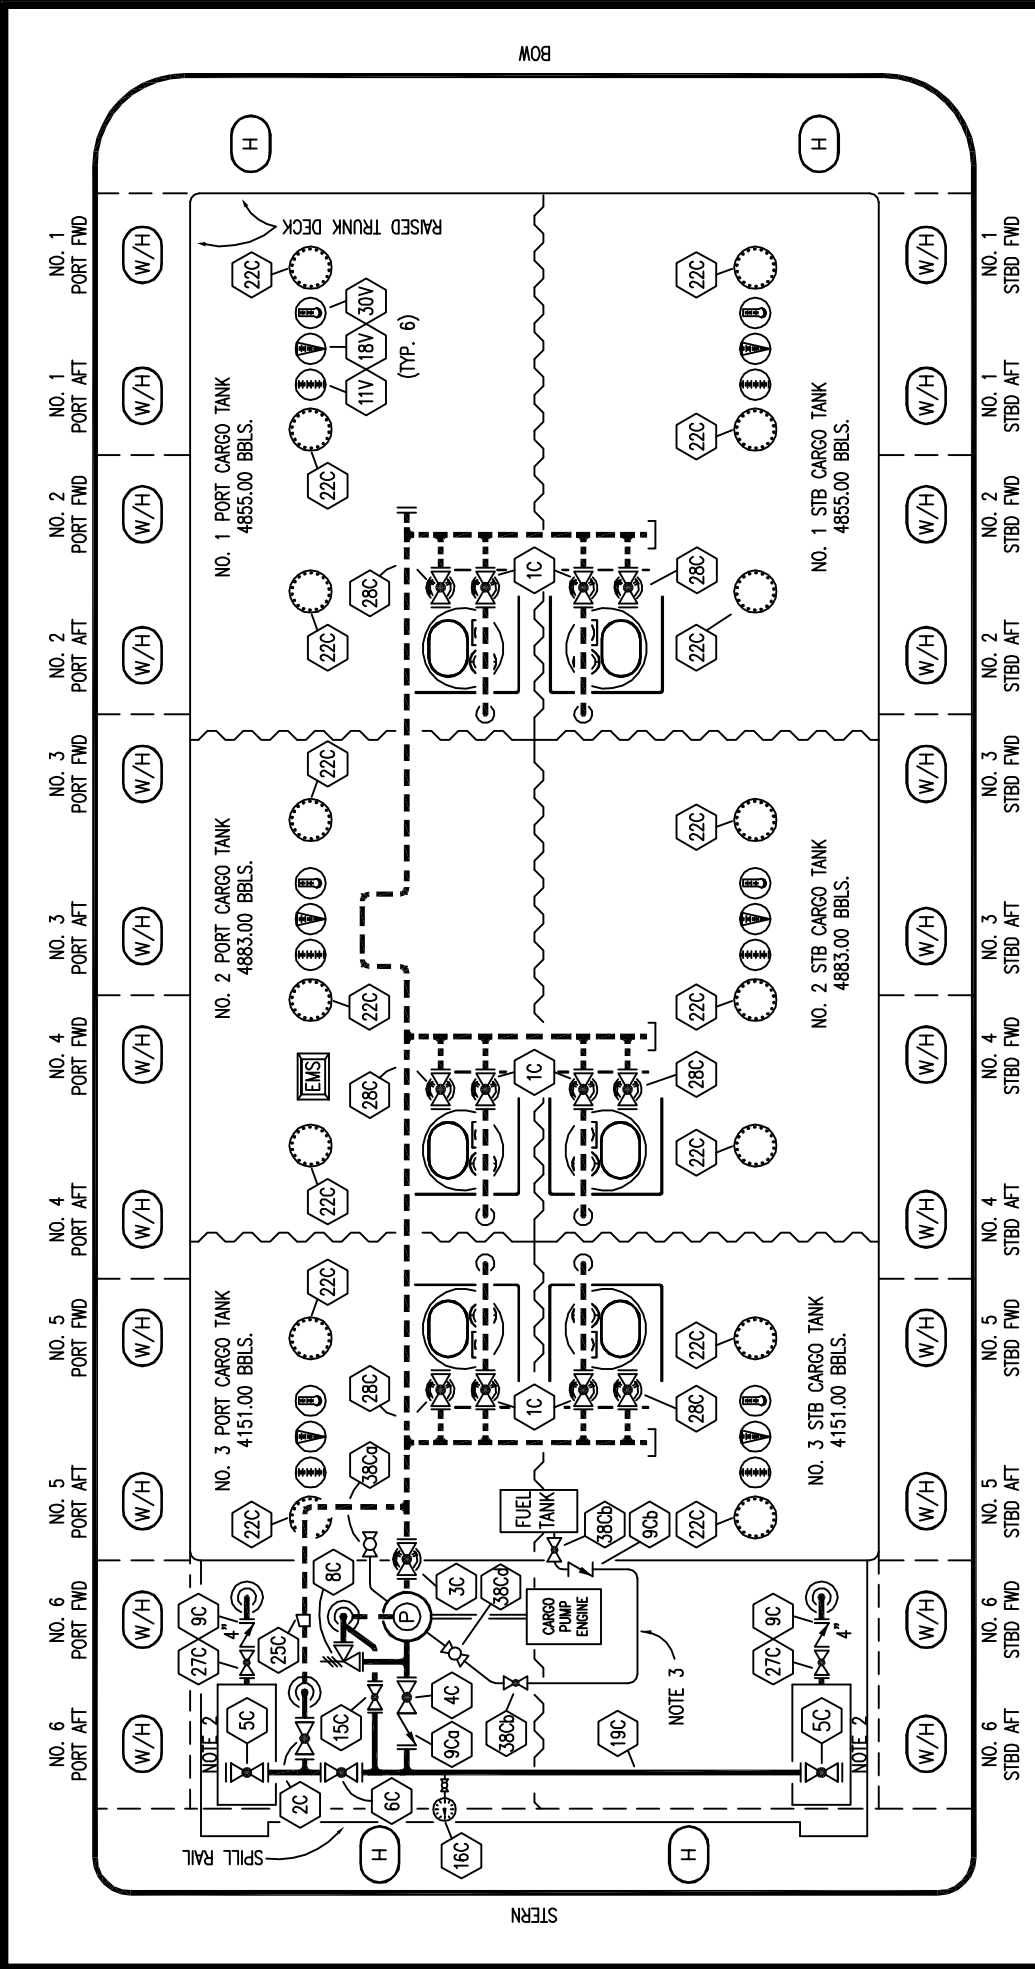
BOW

H

H

NO. 1 PORT FWD

NO. 1 PORT AFT

NO. 2 PORT FWD

NO. 2 PORT AFT

NO. 3 PORT FWD

NO. 3 PORT AFT

NO. 4 PORT FWD

NO. 4 PORT AFT

NO. 5 PORT FWD

NO. 5 PORT AFT

NO. 6 PORT FWD

NO. 6 PORT AFT

W/H

RAISED TRUNK DECK

22C

30V

18V

11V

(TYP. 6)

NO. 1 PORT CARGO TANK
4855.00 BBLS.

28C

1C

NO. 2 PORT CARGO TANK
4883.00 BBLS.

EMS

NO. 3 PORT CARGO TANK
4151.00 BBLS.

38Ca

8C

3C

38Cd

P

CARGO PUMP ENGINE

FUEL TANK

38Cb

9Cb

9C

4"

27C

25C

5C

NOTE 2

15C

4C

9Ca

38Cb

NOTE 3

19C

2C

6C

16C

SPILL RAIL

H

H

NO. 1 STB CARGO TANK
4855.00 BBLS.

NO. 2 STB CARGO TANK
4883.00 BBLS.

NO. 3 STB CARGO TANK
4151.00 BBLS.

NO. 1 STBD FWD

NO. 1 STBD AFT

NO. 2 STBD FWD

NO. 2 STBD AFT

NO. 3 STBD FWD

NO. 3 STBD AFT

NO. 4 STBD FWD

NO. 4 STBD AFT

NO. 5 STBD FWD

NO. 5 STBD AFT

NO. 6 STBD FWD

NO. 6 STBD AFT

STERN